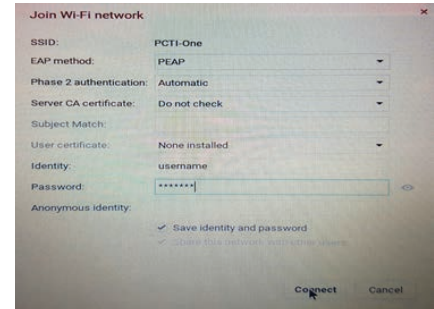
Join Wi-Fi network

×

SSID: PCTI-One

EAP method: PEAP

Phase 2 authentication: Automatic

Server CA certificate: Do not check

Subject Match:

User certificate: None installed

Identity: username

Password: *******

Anonymous identity:

✓ Save identity and password

✓ Share this network with other users

Connect Cancel